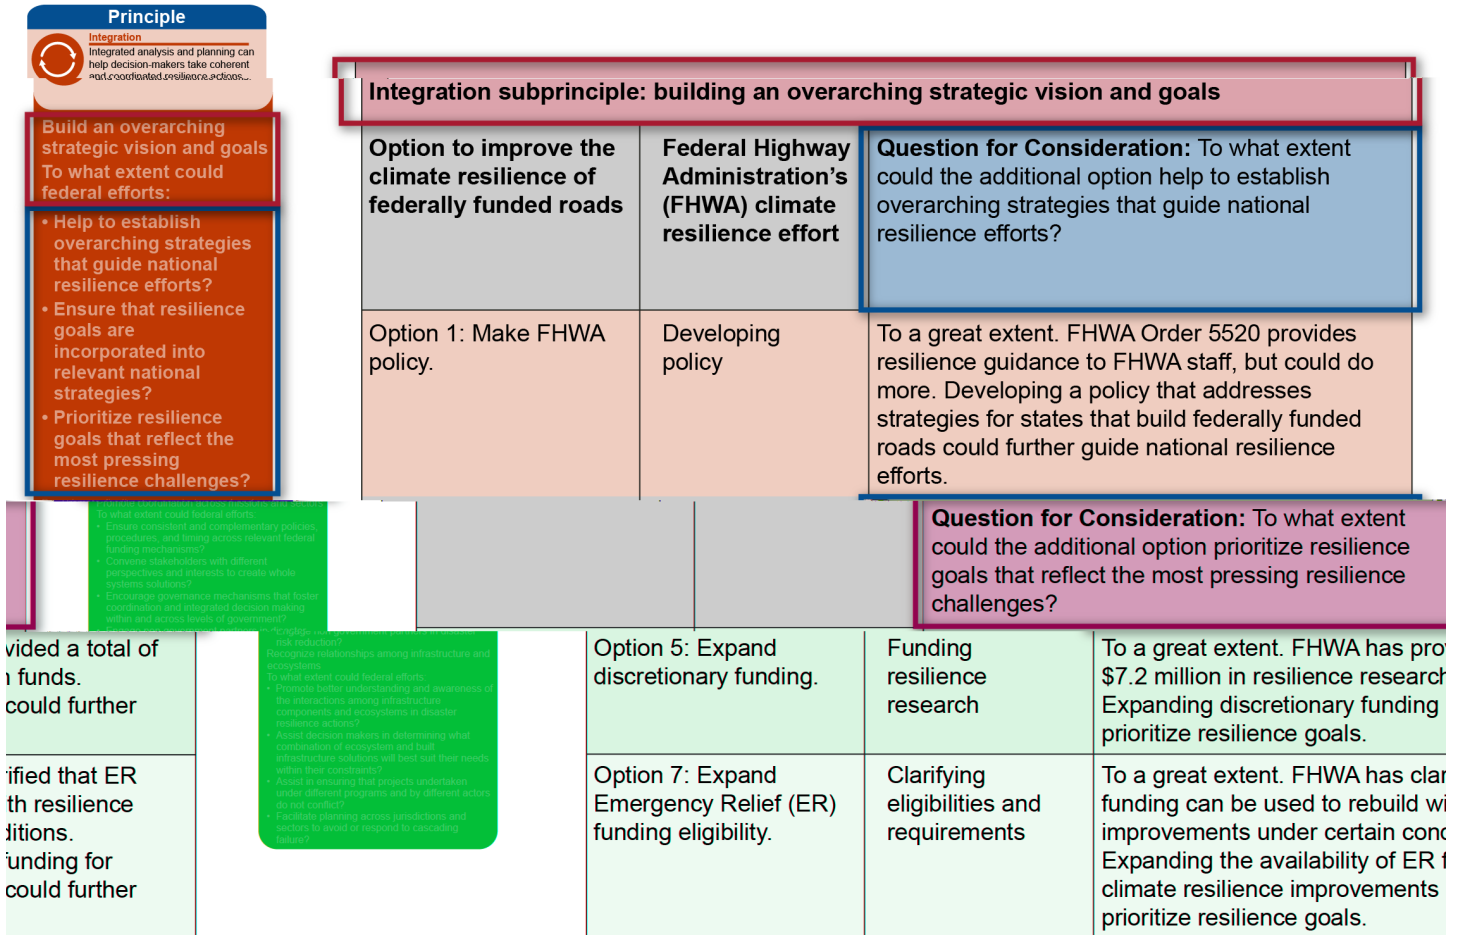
Principle

Integration
Integrated analysis and planning can help decision-makers take coherent and coordinated resilience actions.

Build an overarching strategic vision and goals
To what extent could federal efforts:
• Help to establish overarching strategies that guide national resilience efforts?
• Ensure that resilience goals are incorporated into relevant national strategies?
• Prioritize resilience goals that reflect the most pressing resilience challenges?

Integration subprinciple: building an overarching strategic vision and goals

| Option to improve the climate resilience of federally funded roads | Federal Highway Administration's (FHWA) climate resilience effort | Question for Consideration: To what extent could the additional option help to establish overarching strategies that guide national resilience efforts? |
|---|---|---|
| Option 1: Make FHWA policy. | Developing policy | To a great extent. FHWA Order 5520 provides resilience guidance to FHWA staff, but could do more. Developing a policy that addresses strategies for states that build federally funded roads could further guide national resilience efforts. |

To what extent could federal efforts:
• Ensure consistent and complementary policies, procedures, and timing across relevant federal funding mechanisms?
• Convene stakeholders with different perspectives and interests to create whole systems solutions?
• Encourage governance mechanisms that foster coordination and integrated decision making within and across levels of government?

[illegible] risk reduction?
Recognize relationships among infrastructure and ecosystems
To what extent could federal efforts:
• Promote better understanding and awareness of the interactions among infrastructure components and ecosystems in disaster resilience actions?
• Assist decision makers in determining what combination of ecosystem and built infrastructure solutions will best suit their needs within their constraints?
• Assist in ensuring that projects undertaken under different programs and by different actors do not conflict?
• Facilitate planning across jurisdictions and sectors to avoid or respond to cascading failure?

Question for Consideration: To what extent could the additional option prioritize resilience goals that reflect the most pressing resilience challenges?

| | | |
|---|---|---|
| vided a total of funds. could further | | |
| ified that ER th resilience litions. unding for could further | | |

| | | |
|---|---|---|
| Option 5: Expand discretionary funding. | Funding resilience research | To a great extent. FHWA has pro $7.2 million in resilience research Expanding discretionary funding prioritize resilience goals. |
| Option 7: Expand Emergency Relief (ER) funding eligibility. | Clarifying eligibilities and requirements | To a great extent. FHWA has clar funding can be used to rebuild wi improvements under certain cond Expanding the availability of ER f climate resilience improvements prioritize resilience goals. |